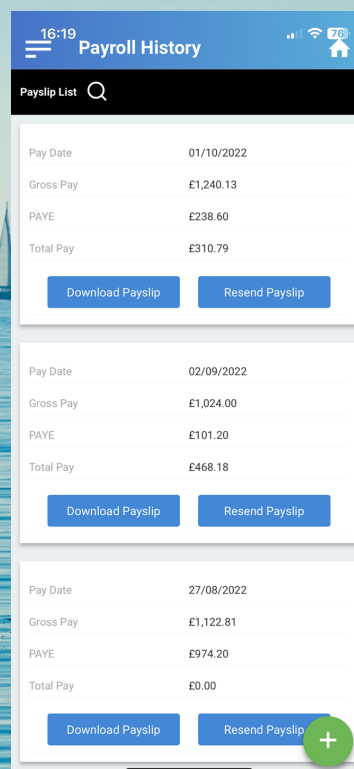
16:19

76

Payroll History

Payslip List

| Pay Date | 01/10/2022 |
|---|---|
| Gross Pay | £1,240.13 |
| PAYE | £238.60 |
| Total Pay | £310.79 |

Download Payslip Resend Payslip

| Pay Date | 02/09/2022 |
|---|---|
| Gross Pay | £1,024.00 |
| PAYE | £101.20 |
| Total Pay | £468.18 |

Download Payslip Resend Payslip

| Pay Date | 27/08/2022 |
|---|---|
| Gross Pay | £1,122.81 |
| PAYE | £974.20 |
| Total Pay | £0.00 |

Download Payslip Resend Payslip

+